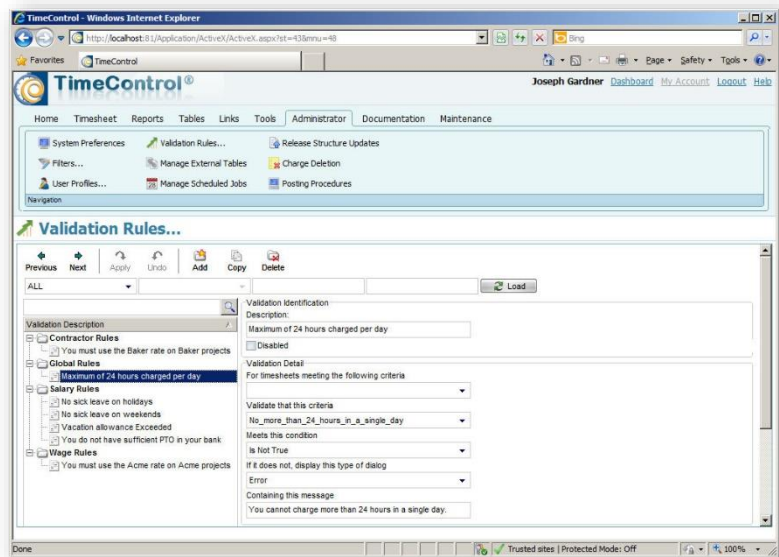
TimeControl - Windows Internet Explorer

http://localhost:81/Application/ActiveX/ActiveX.aspx?st=43&mnu=48

Bing

Favorites

TimeControl

Page ▾ Safety ▾ Tools ▾

TimeControl®

Joseph Gardner Dashboard My Account Logout Help

Home Timesheet Reports Tables Links Tools Administrator Documentation Maintenance

System Preferences
Validation Rules...
Release Structure Updates
Filters...
Manage External Tables
Charge Deletion
User Profiles...
Manage Scheduled Jobs
Posting Procedures

Navigation

Validation Rules...

Previous Next Apply Undo Add Copy Delete

ALL

Load

Validation Description

Contractor Rules
You must use the Baker rate on Baker projects
Global Rules
Maximum of 24 hours charged per day
Salary Rules
No sick leave on holidays
No sick leave on weekends
Vacation allowance Exceeded
You do not have sufficient PTO in your bank
Wage Rules
You must use the Acme rate on Acme projects

Validation Identification
Description:
Maximum of 24 hours charged per day
Disabled

Validation Detail
For timesheets meeting the following criteria

Validate that this criteria
No_more_than_24_hours_in_a_single_day
Meets this condition
Is Not True
If it does not, display this type of dialog
Error
Containing this message
You cannot charge more than 24 hours in a single day.

Done

Trusted sites | Protected Mode: Off

100%